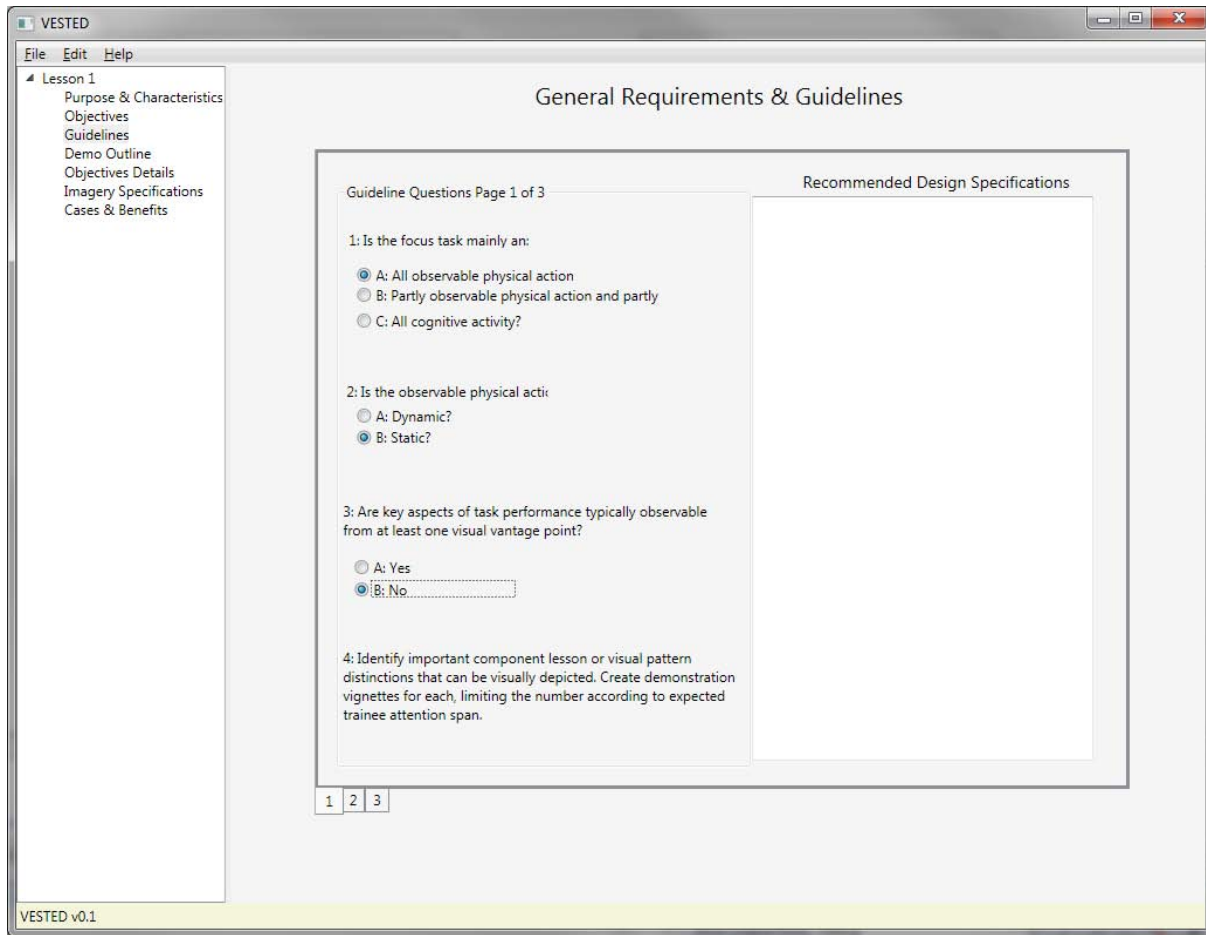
VESTED

File Edit Help

Lesson 1
Purpose & Characteristics
Objectives
Guidelines
Demo Outline
Objectives Details
Imagery Specifications
Cases & Benefits

General Requirements & Guidelines

Guideline Questions Page 1 of 3

1: Is the focus task mainly an:

A: All observable physical action
B: Partly observable physical action and partly
C: All cognitive activity?

2: Is the observable physical actic
A: Dynamic?
B: Static?

3: Are key aspects of task performance typically observable from at least one visual vantage point?

A: Yes
B: No

4: Identify important component lesson or visual pattern distinctions that can be visually depicted. Create demonstration vignettes for each, limiting the number according to expected trainee attention span.

Recommended Design Specifications

1 2 3

VESTED v0.1